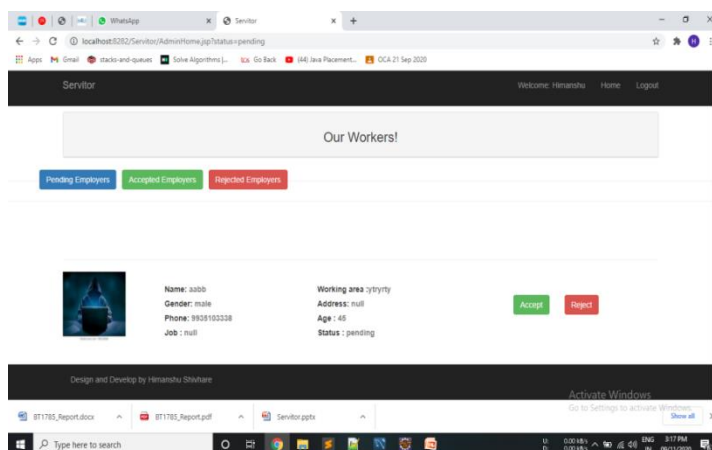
WhatsApp × Servitor × +

localhost:8282/Servitor/AdminHome.jsp?status=pending

Apps Gmail stacks-and-queues Solve Algorithms | ... Go Back (44) Java Placement... OCA 21 Sep 2020

Servitor

Welcome: Himanshu Home Logout

Our Workers!

Pending Employers Accepted Employers Rejected Employers

Name: aabb
Gender: male
Phone: 9935103338
Job : null

Working area :ytryrty
Address: null
Age : 45
Status : pending

Accept Reject

Design and Develop by Himanshu Shivhare

Activate Windows
Go to Settings to activate Windows.

BT1785_Report.docx BT1785_Report.pdf Servitor.pptx Show all

Type here to search

ENG IN 3:17 PM 09/11/2020